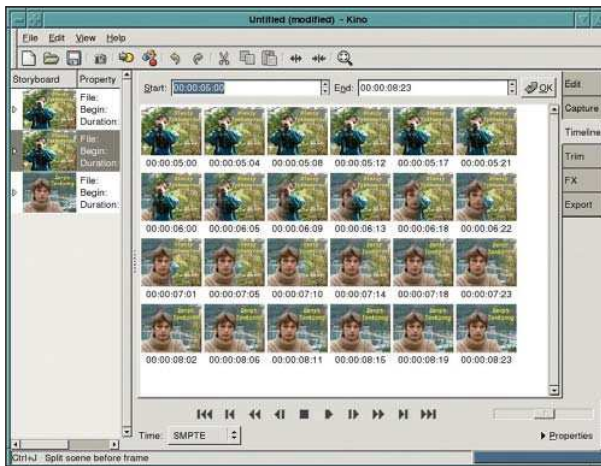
Untitled (modified) - Kino

File Edit View Help

Storyboard | Property

File:
Begin:
Duration:

File:
Begin:
Duration:

File:
Begin:
Duration:

Start: 00:00:05:00 End: 00:00:08:23 OK

00:00:05:00 00:00:05:04 00:00:05:08 00:00:05:12 00:00:05:17 00:00:05:21

00:00:06:00 00:00:06:05 00:00:06:09 00:00:06:13 00:00:06:18 00:00:06:22

00:00:07:01 00:00:07:05 00:00:07:10 00:00:07:14 00:00:07:18 00:00:07:23

00:00:08:02 00:00:08:06 00:00:08:11 00:00:08:15 00:00:08:19 00:00:08:23

Edit
Capture
Timeline
Trim
FX
Export

Time: SMPTE

Properties

Ctrl+J Split scene before frame